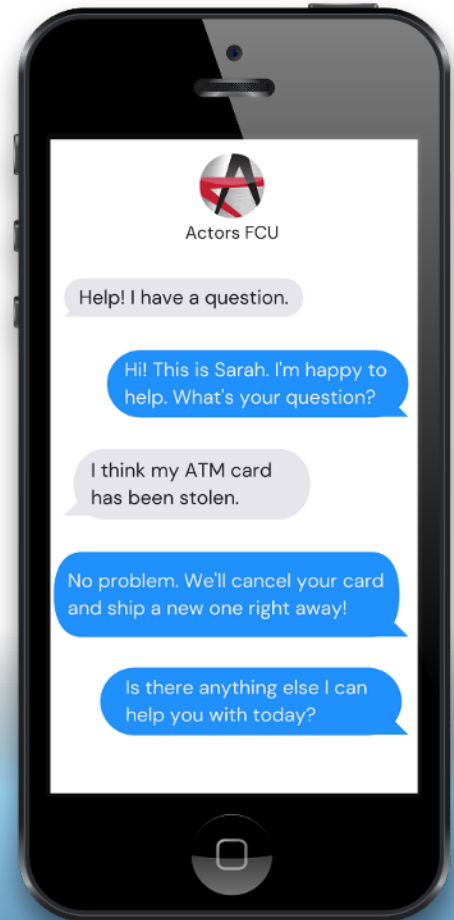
Actors FCU

Help! I have a question.

Hi! This is Sarah. I'm happy to help. What's your question?

I think my ATM card has been stolen.

No problem. We'll cancel your card and ship a new one right away!

Is there anything else I can help you with today?